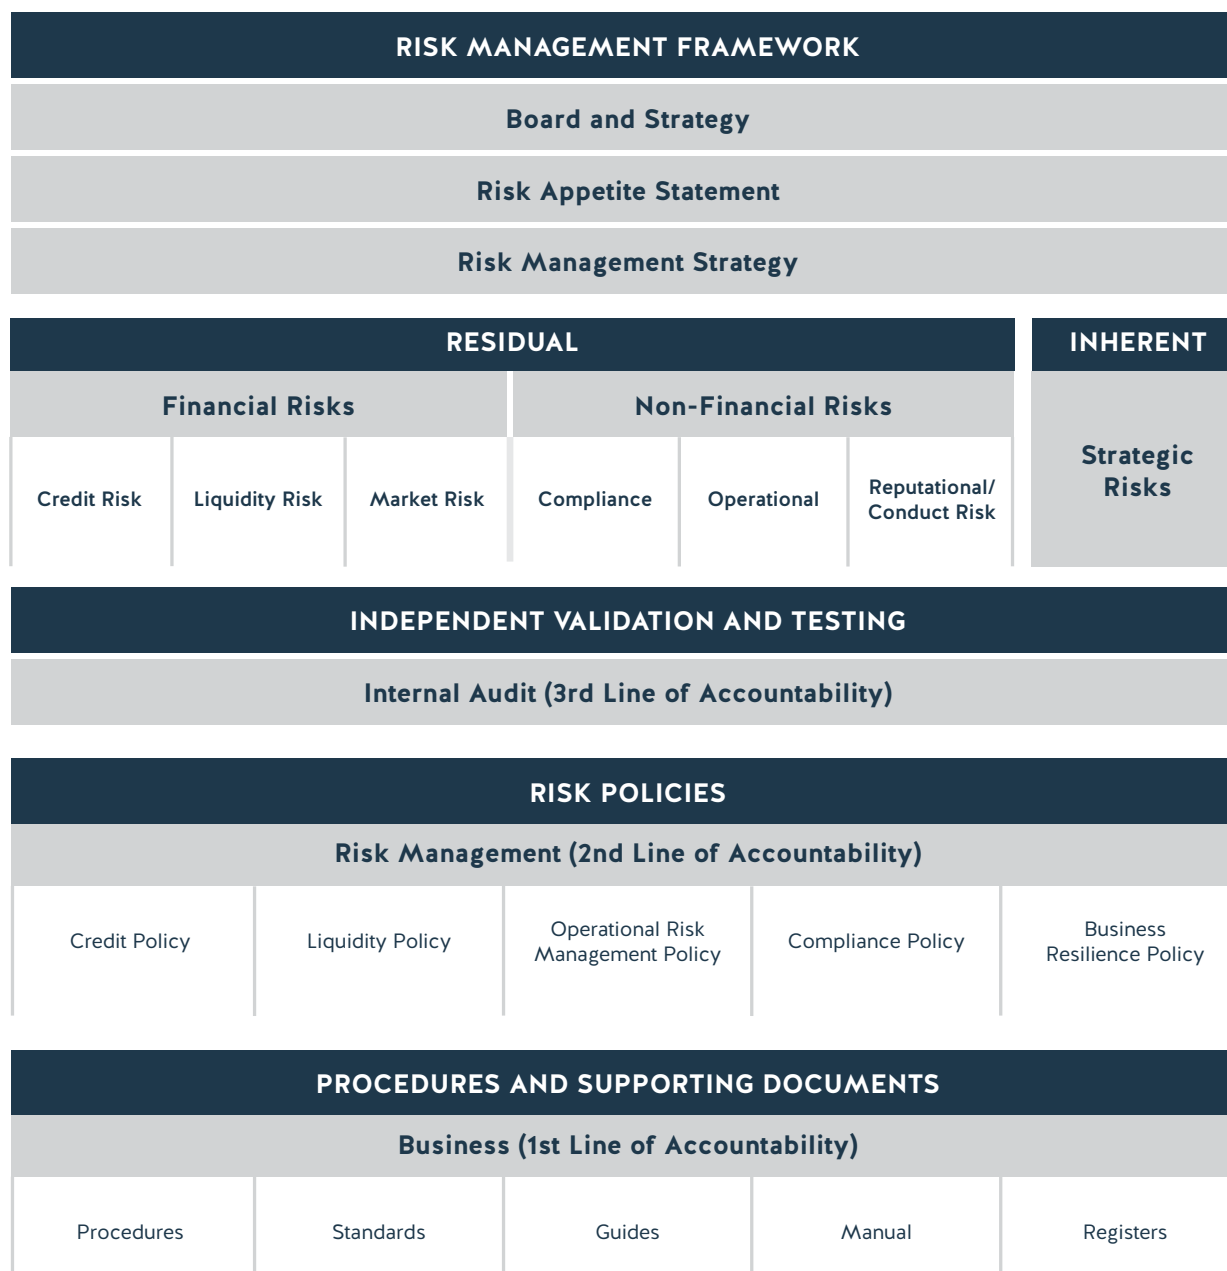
RISK MANAGEMENT FRAMEWORK

Board and Strategy

Risk Appetite Statement

Risk Management Strategy

RESIDUAL

INHERENT

Financial Risks

Non-Financial Risks

Credit Risk

Liquidity Risk

Market Risk

Compliance

Operational

Reputational/ Conduct Risk

Strategic Risks

INDEPENDENT VALIDATION AND TESTING

Internal Audit (3rd Line of Accountability)

RISK POLICIES

Risk Management (2nd Line of Accountability)

Credit Policy

Liquidity Policy

Operational Risk Management Policy

Compliance Policy

Business Resilience Policy

PROCEDURES AND SUPPORTING DOCUMENTS

Business (1st Line of Accountability)

Procedures

Standards

Guides

Manual

Registers